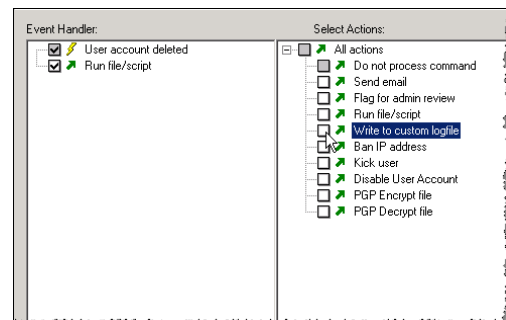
Event Handler:

User account deleted
Run file/script

Select Actions:

All actions
Do not process command
Send email
Flag for admin review
Run file/script
Write to custom logfile
Ban IP address
Kick user
Disable User Account
PGP Encrypt file
PGP Decrypt file